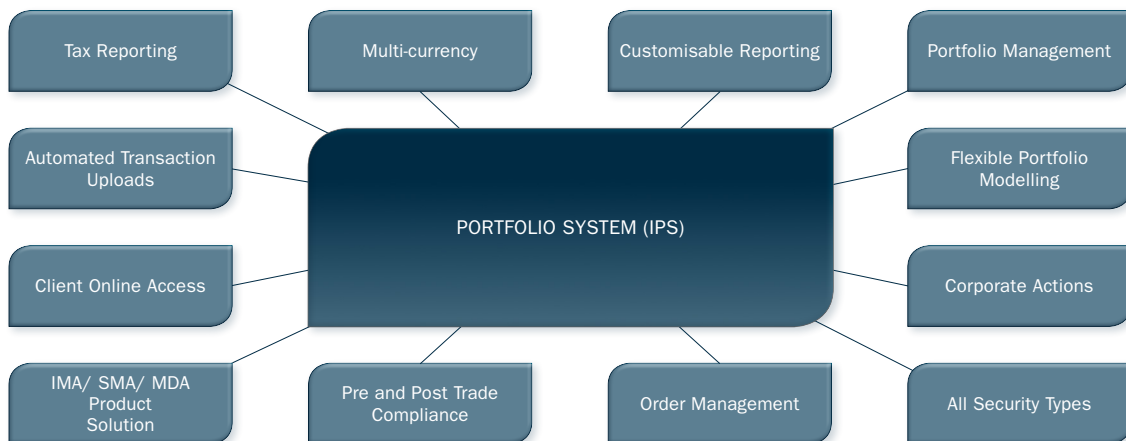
Tax Reporting

Multi-currency

Customisable Reporting

Portfolio Management

Automated Transaction Uploads

PORTFOLIO SYSTEM (IPS)

Flexible Portfolio Modelling

Client Online Access

Corporate Actions

IMA/ SMA/ MDA Product Solution

Pre and Post Trade Compliance

Order Management

All Security Types